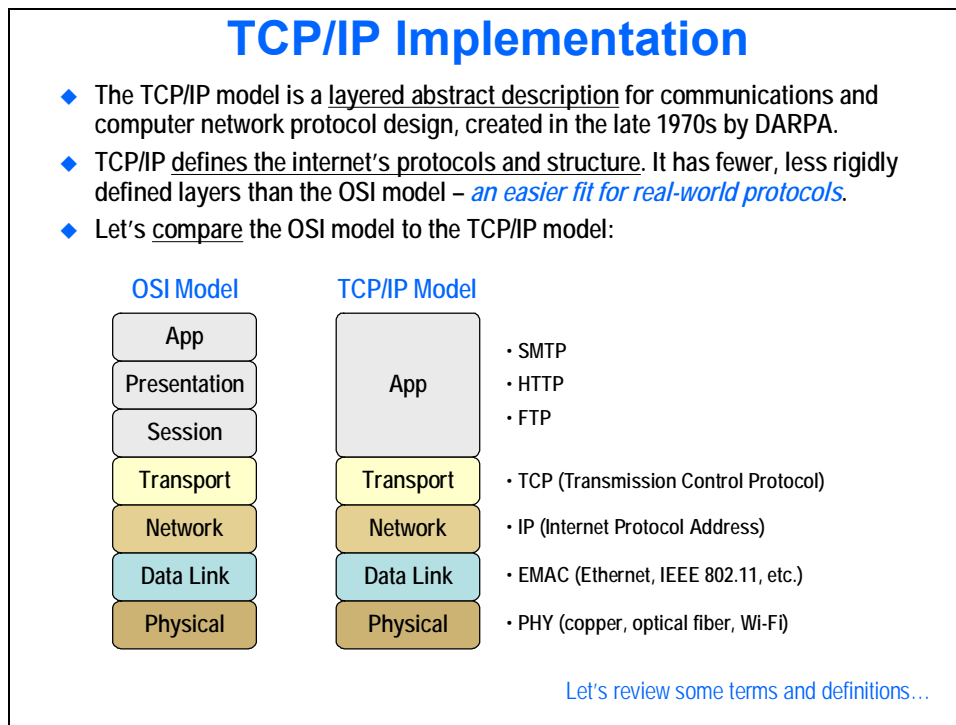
TCP/IP Implementation

The TCP/IP model is a layered abstract description for communications and computer network protocol design, created in the late 1970s by DARPA.

TCP/IP defines the internet's protocols and structure. It has fewer, less rigidly defined layers than the OSI model – *an easier fit for real-world protocols*.

Let's compare the OSI model to the TCP/IP model:

OSI Model

App
Presentation
Session
Transport
Network
Data Link
Physical

TCP/IP Model

App
Transport
Network
Data Link
Physical

• SMTP
• HTTP
• FTP
• TCP (Transmission Control Protocol)
• IP (Internet Protocol Address)
• EMAC (Ethernet, IEEE 802.11, etc.)
• PHY (copper, optical fiber, Wi-Fi)

Let's review some terms and definitions…